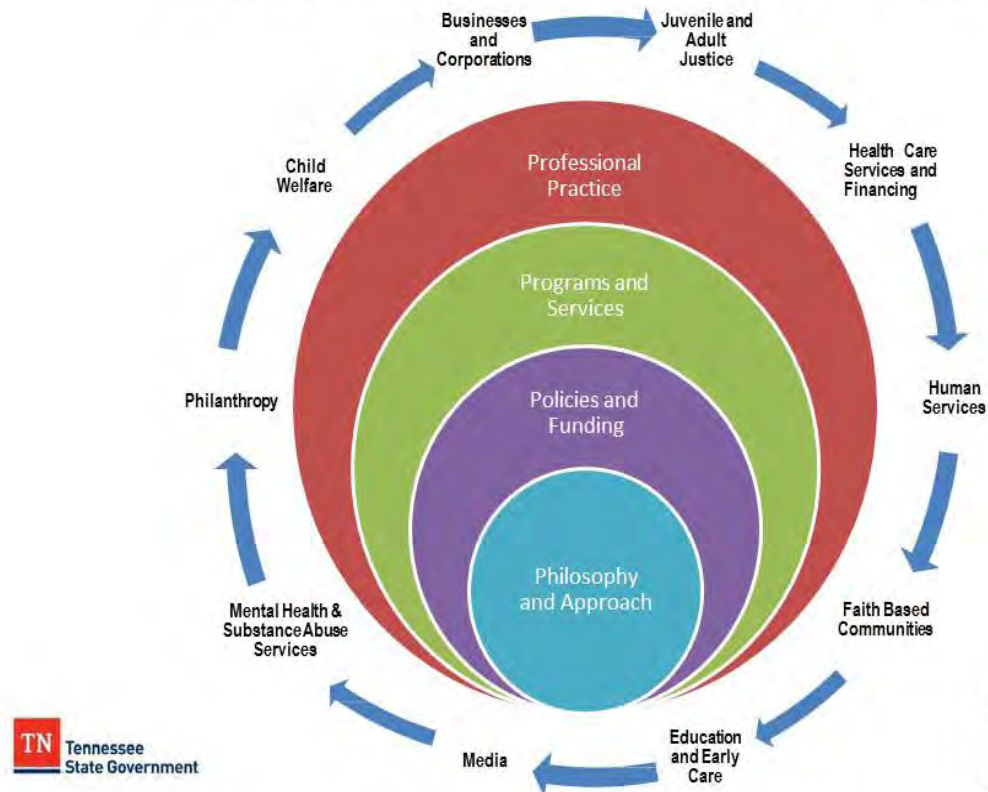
Businesses and Corporations

Juvenile and Adult Justice

Health Care Services and Financing

Human Services

Faith Based Communities

Education and Early Care

Media

Mental Health & Substance Abuse Services

Philanthropy

Child Welfare

Professional Practice

Programs and Services

Policies and Funding

Philosophy and Approach

TN Tennessee State Government